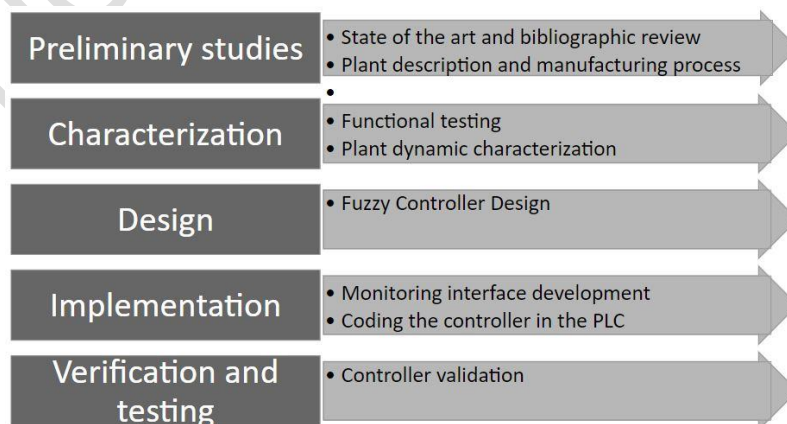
Preliminary studies

• State of the art and bibliographic review
• Plant description and manufacturing process
•

Characterization

• Functional testing
• Plant dynamic characterization

Design

• Fuzzy Controller Design

Implementation

• Monitoring interface development
• Coding the controller in the PLC

Verification and testing

• Controller validation